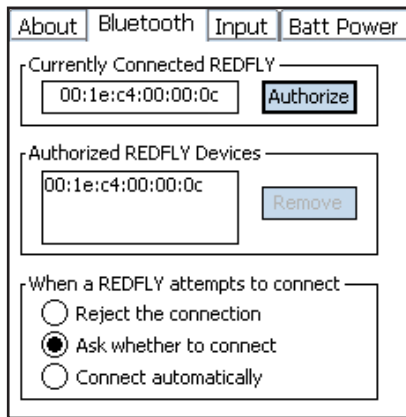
About | Bluetooth | Input | Batt Power

Currently Connected REDFLY
00:1e:c4:00:00:0c
Authorize

Authorized REDFLY Devices
00:1e:c4:00:00:0c
Remove

When a REDFLY attempts to connect
Reject the connection
Ask whether to connect
Connect automatically